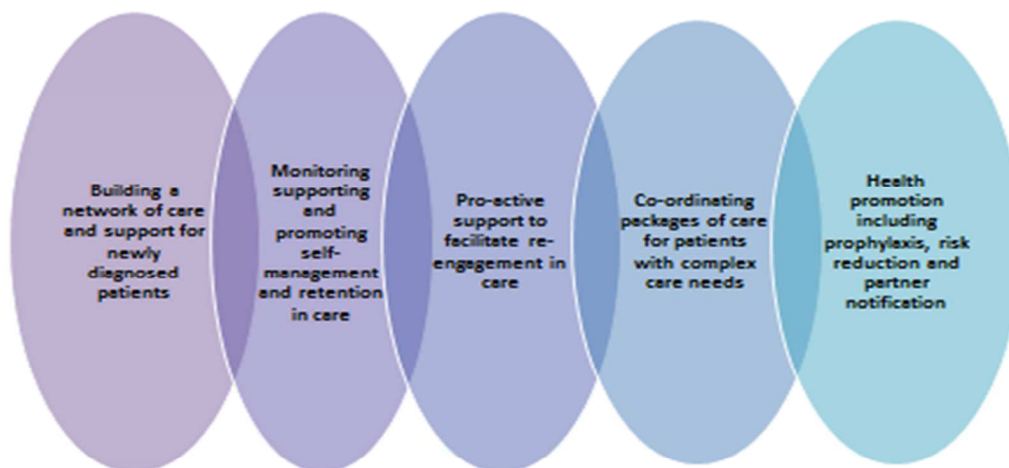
Building a network of care and support for newly diagnosed patients

Monitoring supporting and promoting self-management and retention in care

Pro-active support to facilitate re-engagement in care

Co-ordinating packages of care for patients with complex care needs

Health promotion including prophylaxis, risk reduction and partner notification